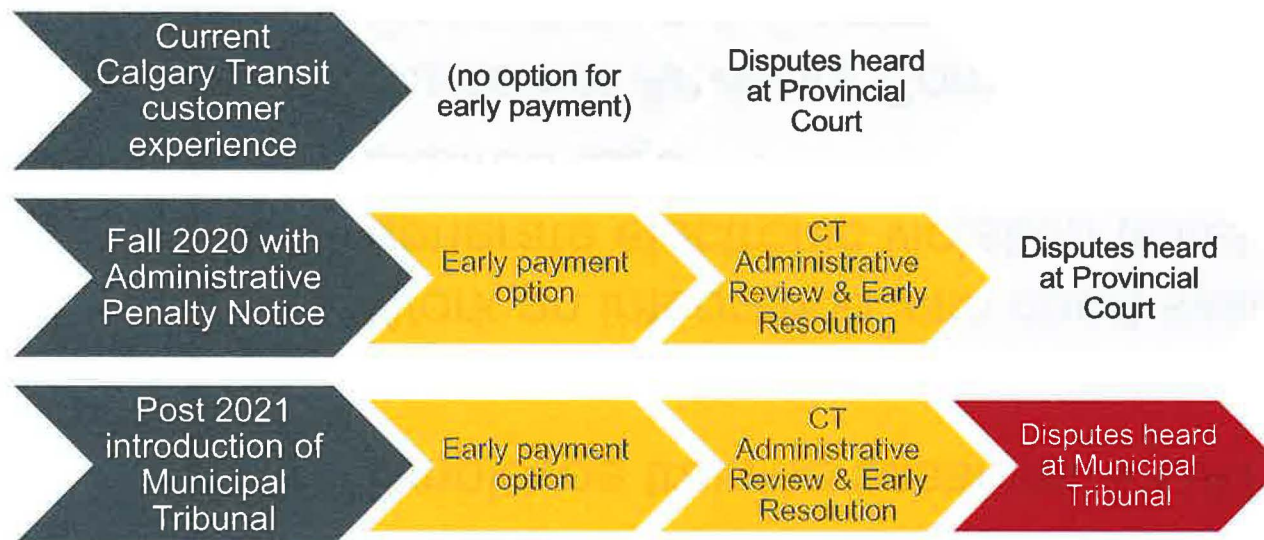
Current Calgary Transit customer experience

(no option for early payment)

Disputes heard at Provincial Court

Fall 2020 with Administrative Penalty Notice

Early payment option

CT Administrative Review & Early Resolution

Disputes heard at Provincial Court

Post 2021 introduction of Municipal Tribunal

Early payment option

CT Administrative Review & Early Resolution

Disputes heard at Municipal Tribunal